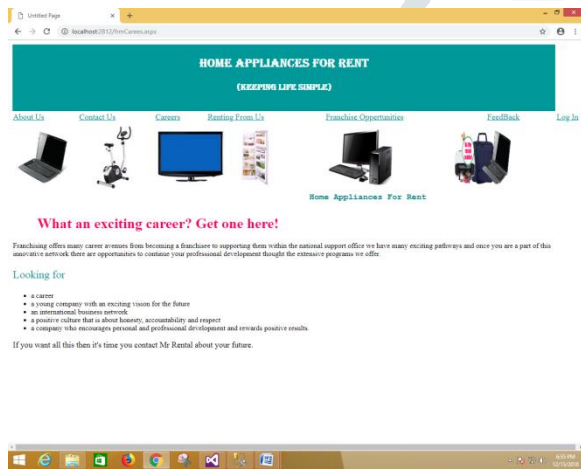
Untitled Page

localhost:2812/frmCareer.aspx

HOME APPLIANCES FOR RENT

(KEEPING LIFE SIMPLE)

About Us Contact Us Careers Renting From Us Franchise Opportunities FeedBack Log In

Home Appliances For Rent

What an exciting career? Get one here!

Franchising offers many career avenues from becoming a franchisee to supporting them within the national support office we have many exciting pathways and once you are a part of this innovative network there are opportunities to continue your professional development thought the extensive programs we offer.

Looking for

- a career
- a young company with an exciting vision for the future
- an international business network
- a positive culture that is about honesty, accountability and respect
- a company who encourages personal and professional development and rewards positive results.

If you want all this then it's time you contact Mr Rental about your future.